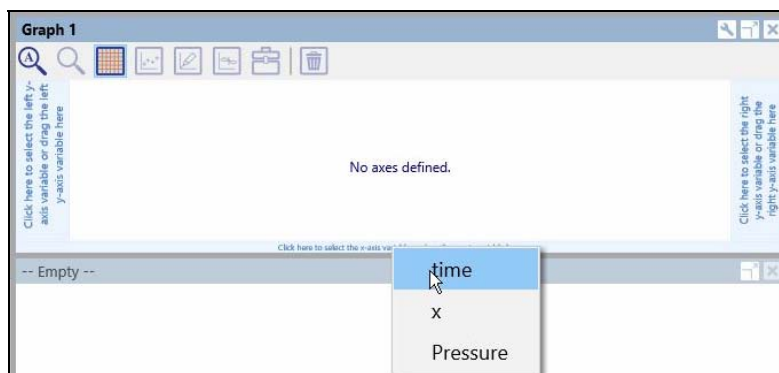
Graph 1

Click here to select the left y-axis variable or drag the left y-axis variable here

No axes defined.

Click here to select the right y-axis variable or drag the right y-axis variable here

Click here to select the x-axis va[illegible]

-- Empty --

time
x
Pressure